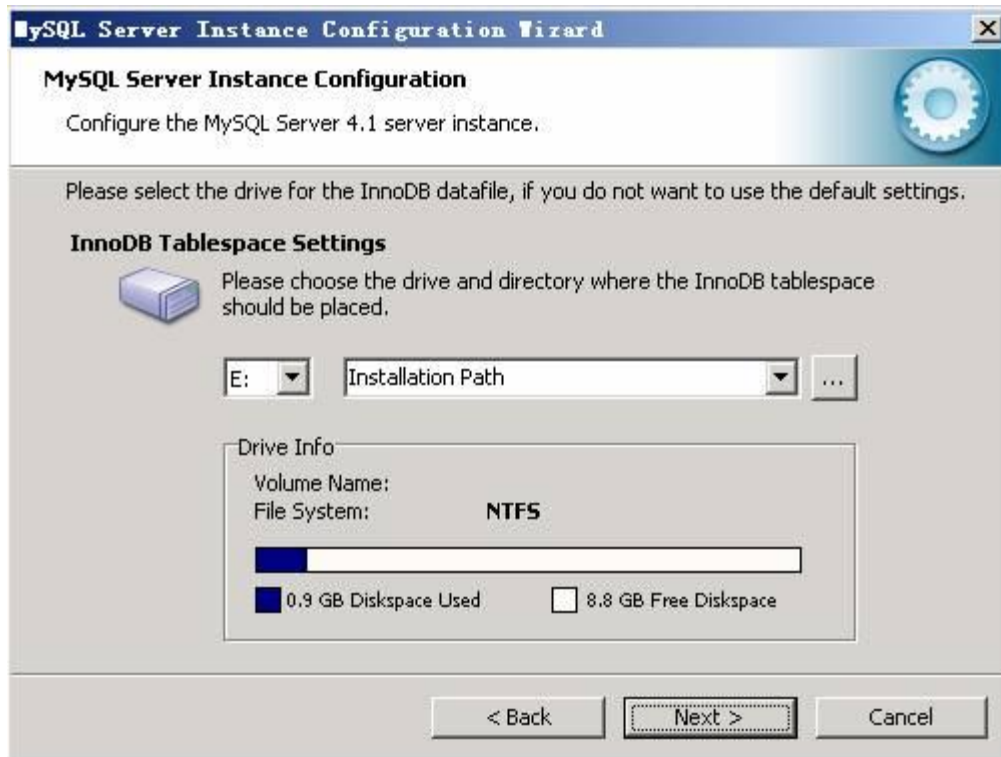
MySQL Server Instance Configuration Wizard

MySQL Server Instance Configuration

Configure the MySQL Server 4.1 server instance.

Please select the drive for the InnoDB datafile, if you do not want to use the default settings.

InnoDB Tablespace Settings

Please choose the drive and directory where the InnoDB tablespace should be placed.

E:

Installation Path

...

Drive Info

Volume Name:

File System: NTFS

0.9 GB Diskspace Used

8.8 GB Free Diskspace

< Back

Next >

Cancel